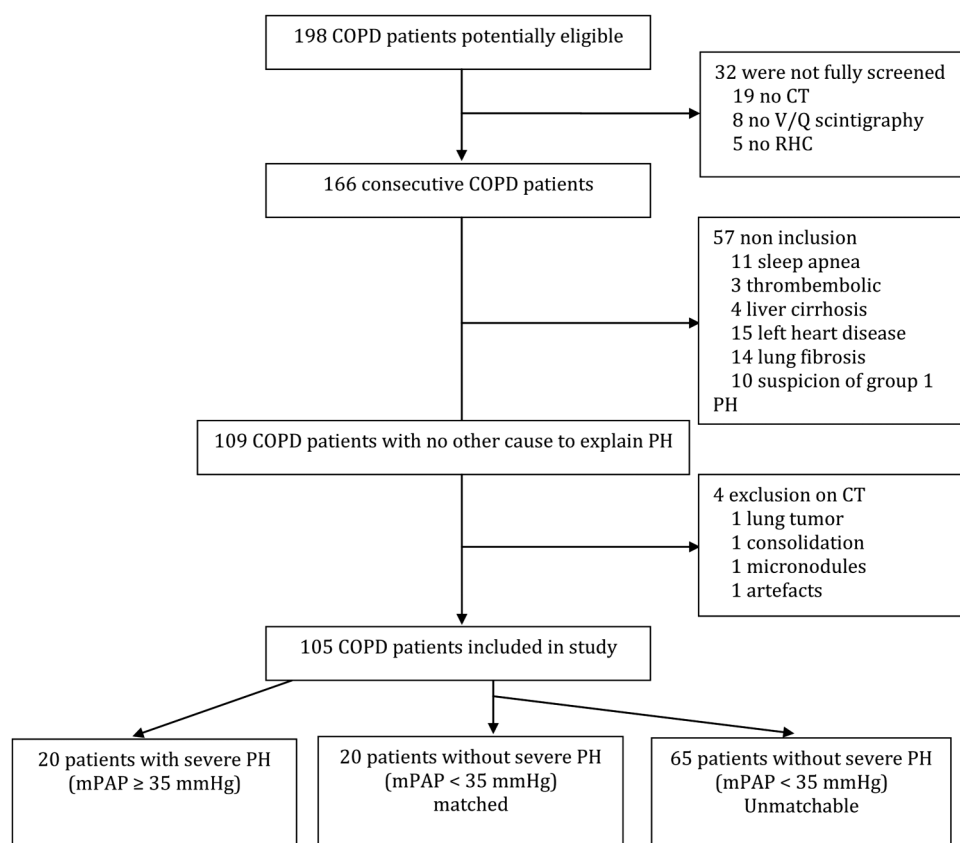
198 COPD patients potentially eligible

32 were not fully screened
19 no CT
8 no V/Q scintigraphy
5 no RHC

166 consecutive COPD patients

57 non inclusion
11 sleep apnea
3 thrombembolic
4 liver cirrhosis
15 left heart disease
14 lung fibrosis
10 suspicion of group 1 PH

109 COPD patients with no other cause to explain PH

4 exclusion on CT
1 lung tumor
1 consolidation
1 micronodules
1 artefacts

105 COPD patients included in study

20 patients with severe PH (mPAP ≥ 35 mmHg)

20 patients without severe PH (mPAP < 35 mmHg) matched

65 patients without severe PH (mPAP < 35 mmHg) Unmatchable